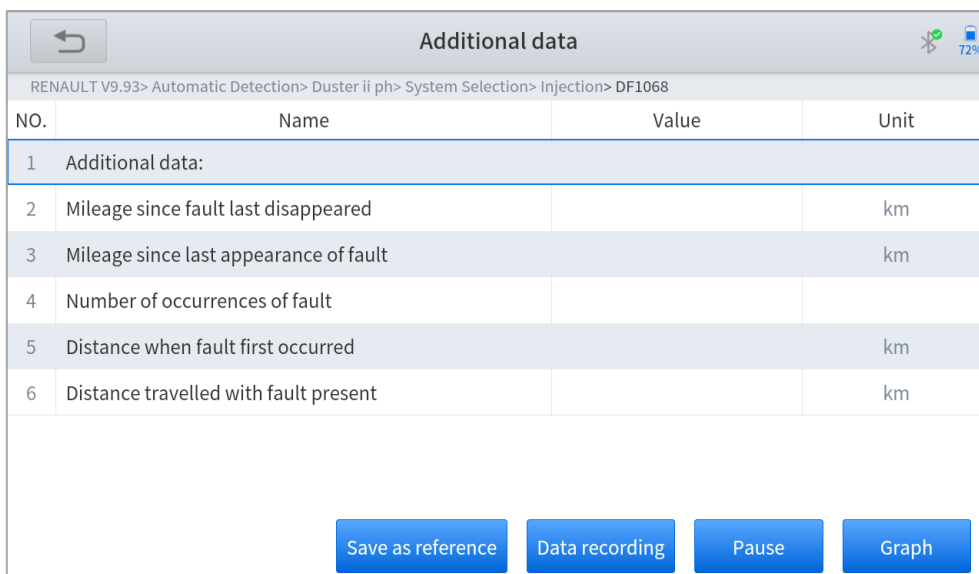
Additional data

72%

RENAULT V9.93> Automatic Detection> Duster ii ph> System Selection> Injection> DF1068

| NO. | Name | Value | Unit |
|---|---|---|---|
| 1 | Additional data: | | |
| 2 | Mileage since fault last disappeared | | km |
| 3 | Mileage since last appearance of fault | | km |
| 4 | Number of occurrences of fault | | |
| 5 | Distance when fault first occurred | | km |
| 6 | Distance travelled with fault present | | km |

Save as reference
Data recording
Pause
Graph